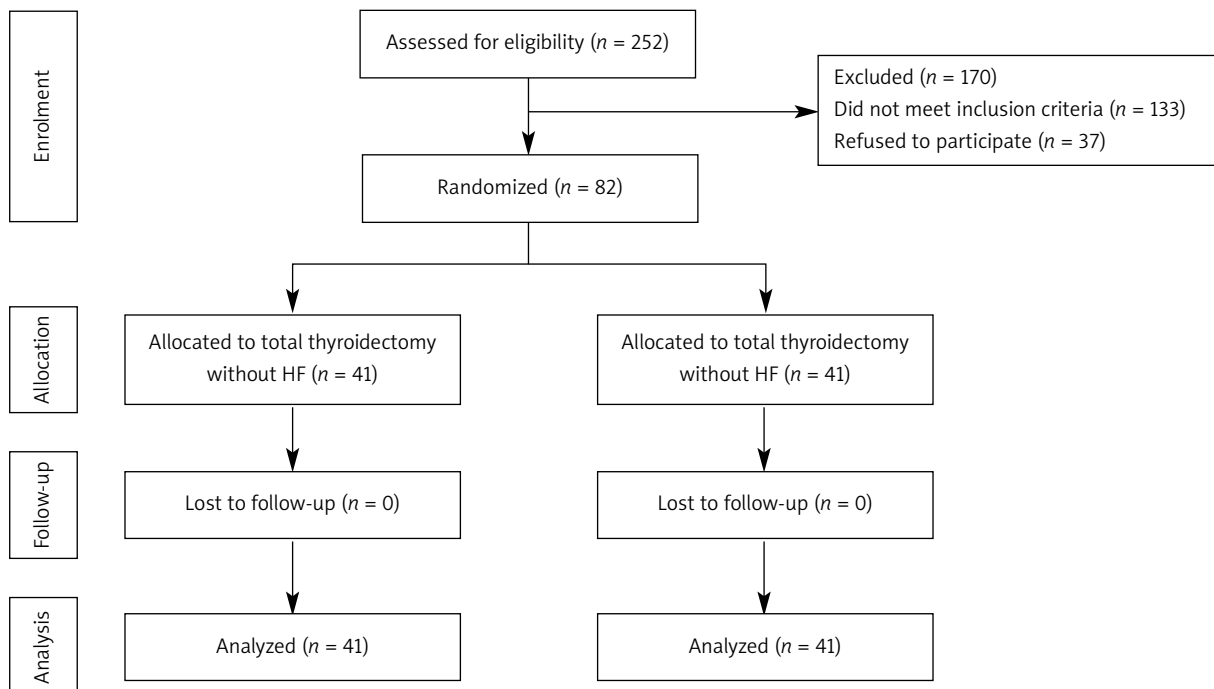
Enrolment

Assessed for eligibility ($n$ = 252)

Excluded ($n$ = 170)
Did not meet inclusion criteria ($n$ = 133)
Refused to participate ($n$ = 37)

Randomized ($n$ = 82)

Allocation

Allocated to total thyroidectomy without HF ($n$ = 41)

Allocated to total thyroidectomy without HF ($n$ = 41)

Follow-up

Lost to follow-up ($n$ = 0)

Lost to follow-up ($n$ = 0)

Analysis

Analyzed ($n$ = 41)

Analyzed ($n$ = 41)